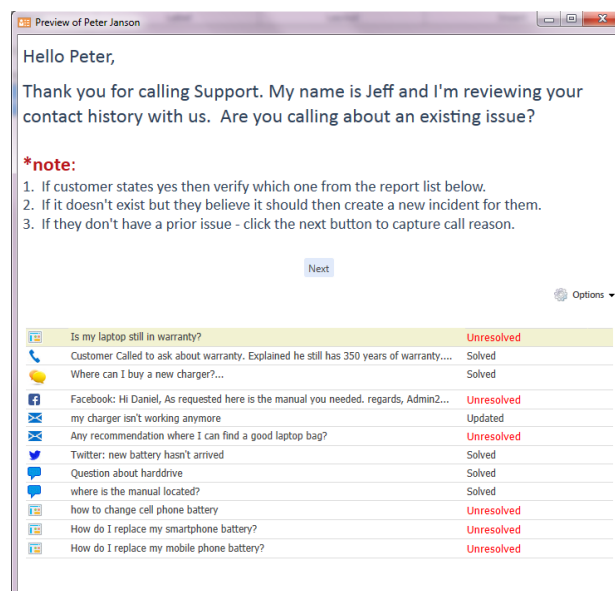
Preview of Peter Janson

Hello Peter,

Thank you for calling Support. My name is Jeff and I'm reviewing your contact history with us. Are you calling about an existing issue?

*note:
1. If customer states yes then verify which one from the report list below.
2. If it doesn't exist but they believe it should then create a new incident for them.
3. If they don't have a prior issue - click the next button to capture call reason.

Next

Options

| | |
|---|---|
| Is my laptop still in warranty? | Unresolved |
| Customer Called to ask about warranty. Explained he still has 350 years of warranty.... | Solved |
| Where can I buy a new charger?... | Solved |
| Facebook: Hi Daniel, As requested here is the manual you needed. regards, Admin2... | Unresolved |
| my charger isn't working anymore | Updated |
| Any recommendation where I can find a good laptop bag? | Unresolved |
| Twitter: new battery hasn't arrived | Solved |
| Question about harddrive | Solved |
| where is the manual located? | Solved |
| how to change cell phone battery | Unresolved |
| How do I replace my smartphone battery? | Unresolved |
| How do I replace my mobile phone battery? | Unresolved |